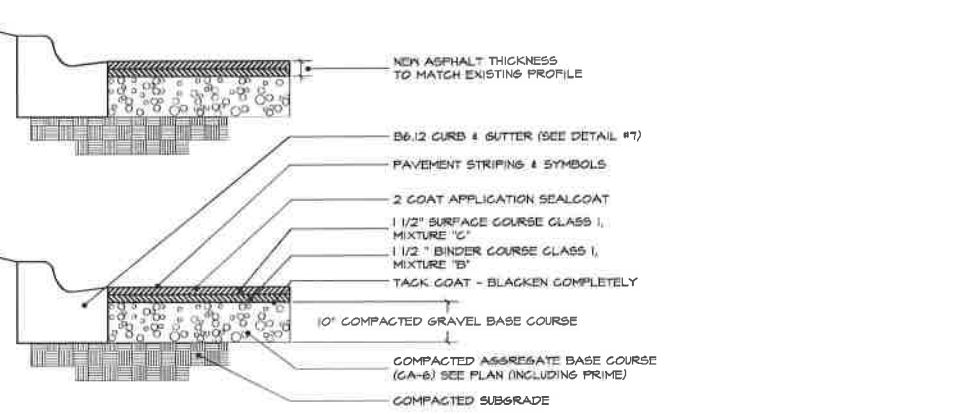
NEW ASPHALT THICKNESS TO MATCH EXISTING PROFILE

B6.12 CURB & GUTTER (SEE DETAIL #7)

PAVEMENT STRIPING & SYMBOLS

2 COAT APPLICATION SEALCOAT

1 1/2" SURFACE COURSE CLASS I, MIXTURE "C"

1 1/2 " BINDER COURSE CLASS I, MIXTURE "B"

TACK COAT - BLACKEN COMPLETELY

10" COMPACTED GRAVEL BASE COURSE

COMPACTED AGGREGATE BASE COURSE (CA-6) SEE PLAN (INCLUDING PRIME)

COMPACTED SUBGRADE